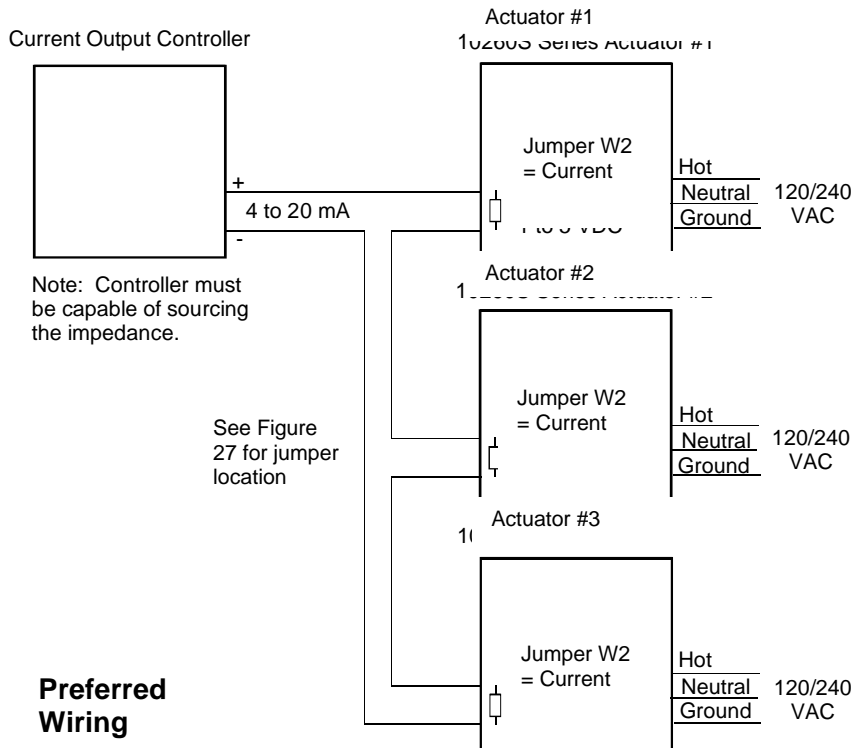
Current Output Controller

Actuator #1

10260S Series Actuator #1

Jumper W2
= Current

Hot
Neutral
Ground

120/240
VAC

+
4 to 20 mA
-

1 to 5 VDC

Note: Controller must be capable of sourcing the impedance.

Actuator #2

10260S Series Actuator #2

Jumper W2
= Current

Hot
Neutral
Ground

120/240
VAC

See Figure 27 for jumper location

Actuator #3

1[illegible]

Jumper W2
= Current

Hot
Neutral
Ground

120/240
VAC

Preferred Wiring